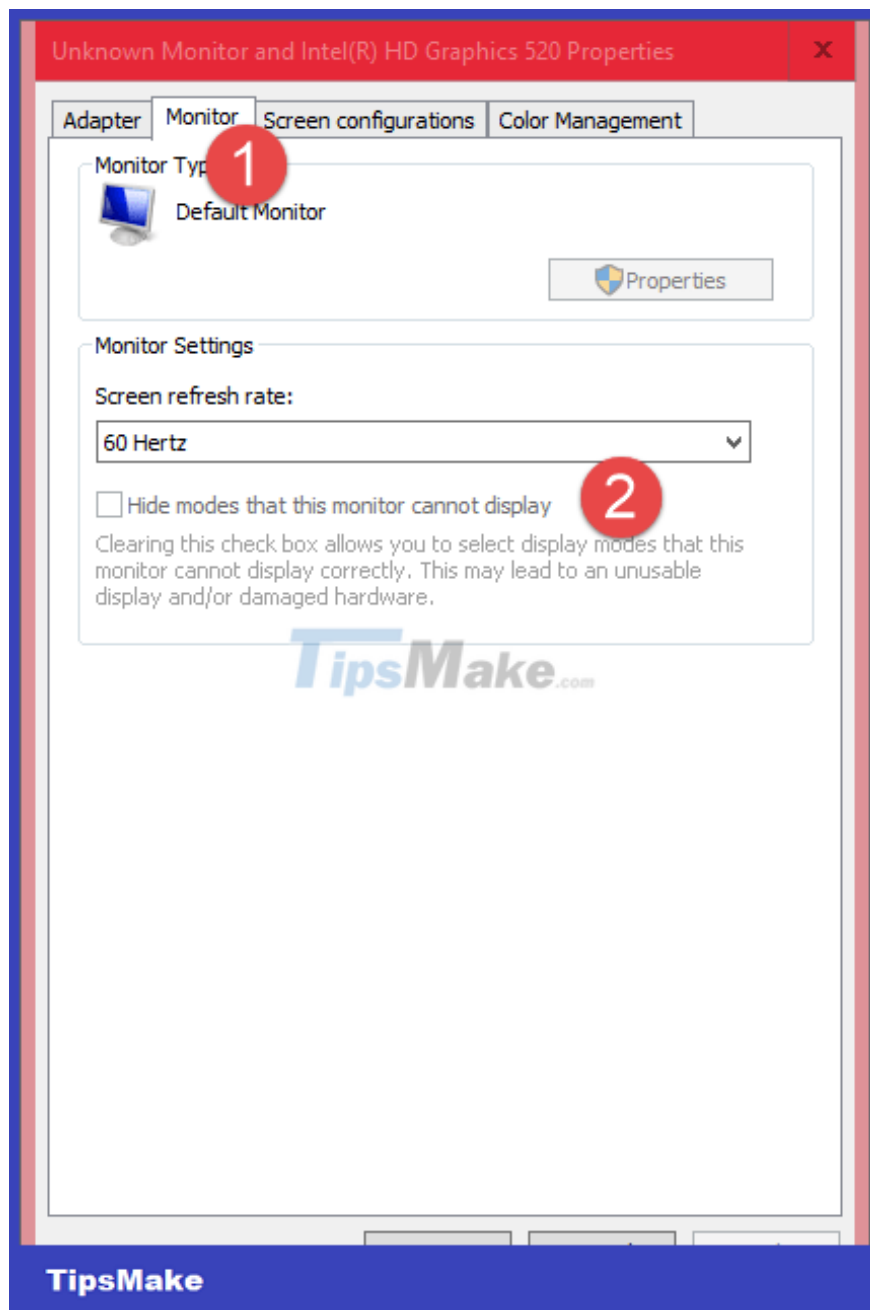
Unknown Monitor and Intel(R) HD Graphics 520 Properties

×

Adapter Monitor Screen configurations Color Management

Monitor Typ 1

Default Monitor

Properties

Monitor Settings

Screen refresh rate:

60 Hertz

Hide modes that this monitor cannot display 2

Clearing this check box allows you to select display modes that this monitor cannot display correctly. This may lead to an unusable display and/or damaged hardware.

TipsMake.com

TipsMake